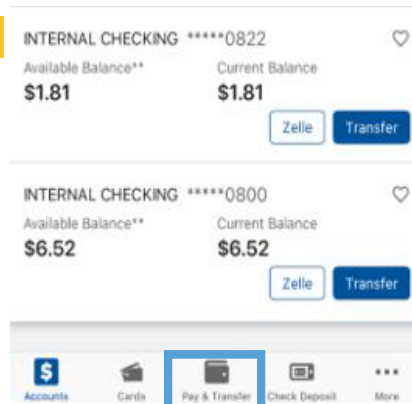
INTERNAL CHECKING *****0822

Available Balance**
$1.81

Current Balance
$1.81

Zelle
Transfer

INTERNAL CHECKING *****0800

Available Balance**
$6.52

Current Balance
$6.52

Zelle
Transfer

$
Accounts
Cards
Pay & Transfer
Check Deposit
More